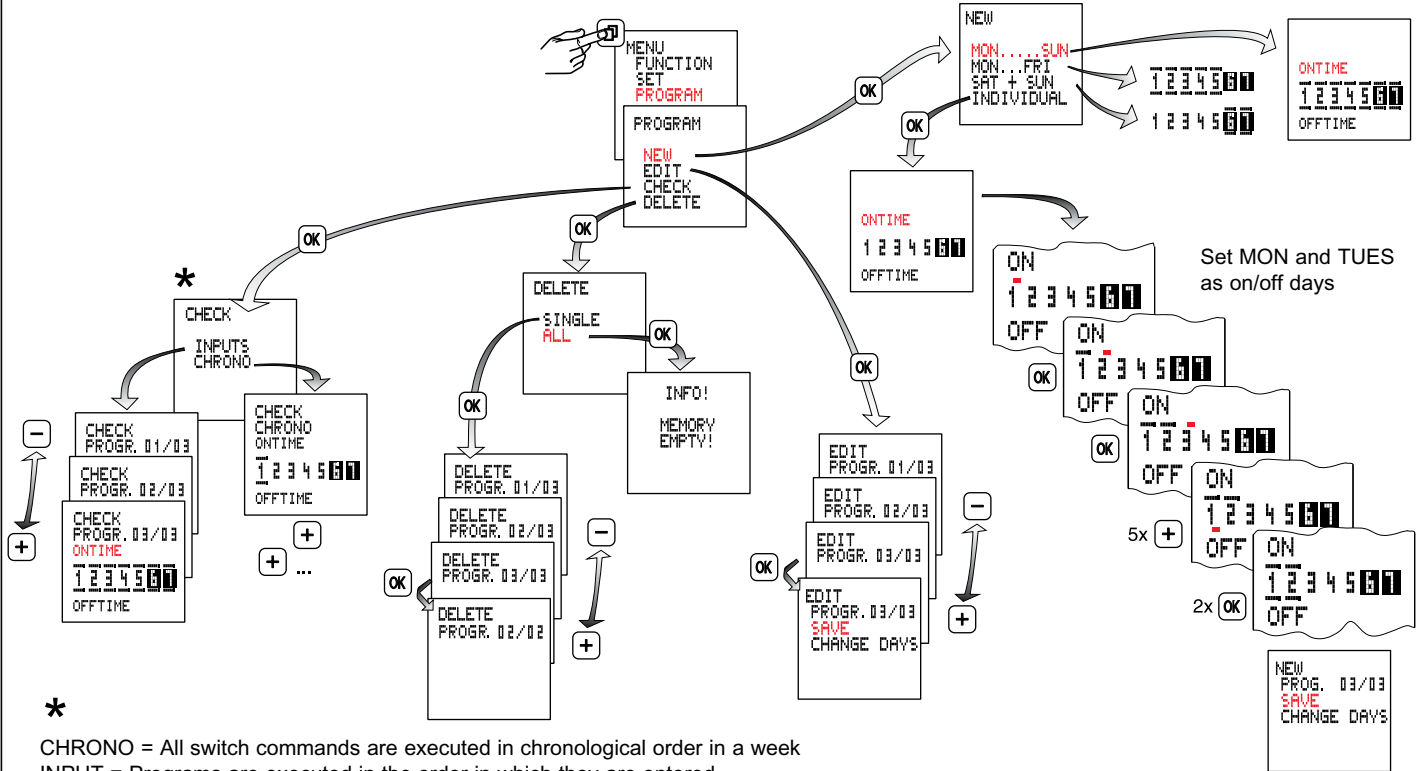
MENU
FUNCTION
SET
PROGRAM

PROGRAM

NEW
EDIT
CHECK
DELETE

OK

NEW

MON.....SUN
MON...FRI
SAT + SUN
INDIVIDUAL

1 2 3 4 5 6 7

1 2 3 4 5 6 7

ONTIME
1 2 3 4 5 6 7
OFFTIME

OK

ONTIME
1 2 3 4 5 6 7
OFFTIME

Set MON and TUES as on/off days

ON
1 2 3 4 5 6 7
OFF

OK

ON
1 2 3 4 5 6 7
OFF

OK

ON
1 2 3 4 5 6 7
OFF

ON
1 2 3 4 5 6 7
OFF

5x +

ON
1 2 3 4 5 6 7
OFF

2x OK

NEW
PROG. 03/03
SAVE
CHANGE DAYS

OK

*

CHECK

INPUTS
CHRONO

–

CHECK
PROGR. 01/03

CHECK
PROGR. 02/03

CHECK
PROGR. 03/03
ONTIME
1 2 3 4 5 6 7
OFFTIME

+

CHECK
CHRONO
ONTIME
1 2 3 4 5 6 7
OFFTIME

+

+ ...

OK

DELETE

SINGLE
ALL

OK

INFO!

MEMORY
EMPTY!

OK

DELETE
PROGR. 01/03

DELETE
PROGR. 02/03

DELETE
PROGR. 03/03

OK

DELETE
PROGR. 02/02

–

+

OK

EDIT
PROGR. 01/03

EDIT
PROGR. 02/03

EDIT
PROGR. 03/03

OK

EDIT
PROGR. 03/03
SAVE
CHANGE DAYS

–

+

*
CHRONO = All switch commands are executed in chronological order in a week
INPUT = Programs are executed in the order in which they are entered